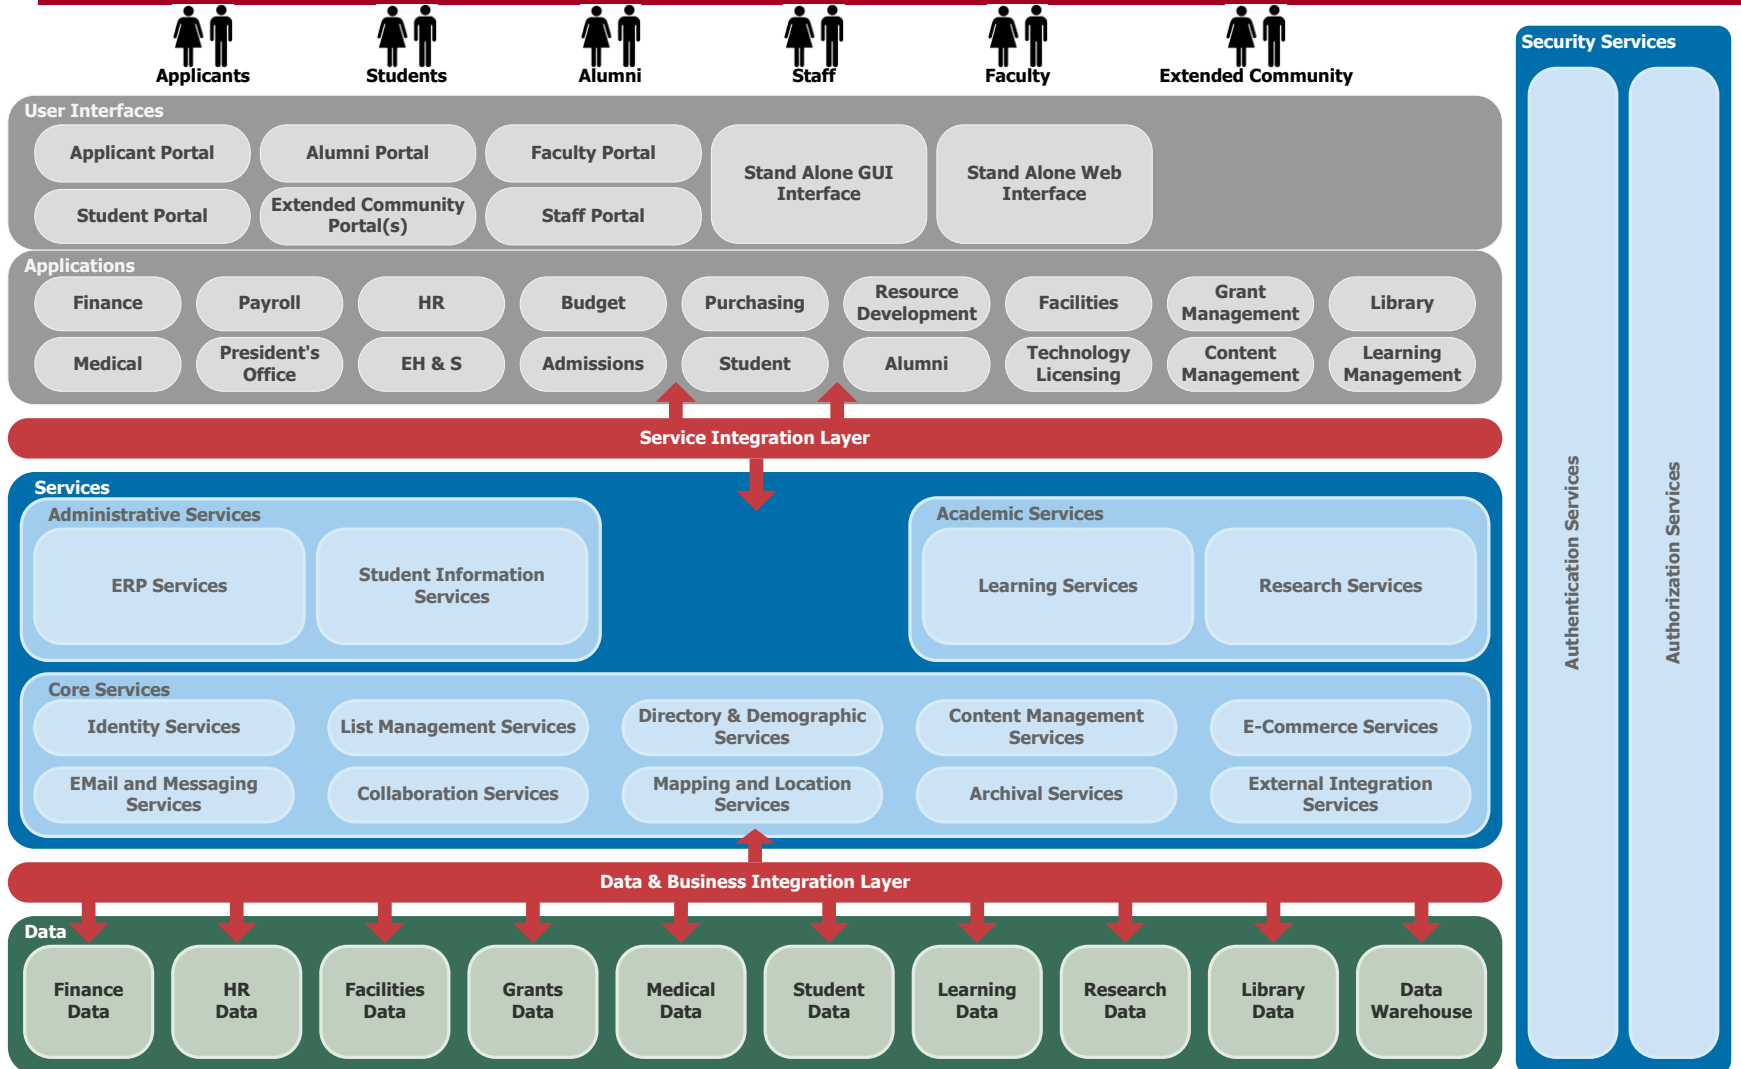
Applicants Students Alumni Staff Faculty Extended Community

Security Services

User Interfaces

Applicant Portal
Alumni Portal
Faculty Portal
Stand Alone GUI Interface
Stand Alone Web Interface
Student Portal
Extended Community Portal(s)
Staff Portal

Applications

Finance
Payroll
HR
Budget
Purchasing
Resource Development
Facilities
Grant Management
Library
Medical
President's Office
EH & S
Admissions
Student
Alumni
Technology Licensing
Content Management
Learning Management

Service Integration Layer

Services

Administrative Services

ERP Services
Student Information Services

Academic Services

Learning Services
Research Services

Core Services

Identity Services
List Management Services
Directory & Demographic Services
Content Management Services
E-Commerce Services
EMail and Messaging Services
Collaboration Services
Mapping and Location Services
Archival Services
External Integration Services

Data & Business Integration Layer

Data

Finance Data
HR Data
Facilities Data
Grants Data
Medical Data
Student Data
Learning Data
Research Data
Library Data
Data Warehouse

Authentication Services
Authorization Services